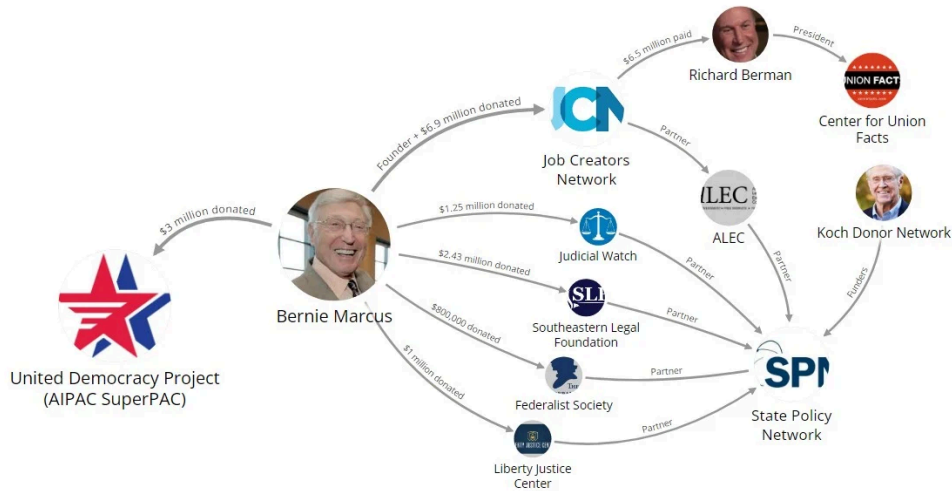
$6.5 million paid

Richard Berman

President

UNION FACTS

Center for Union Facts

Founder + $6.9 million donated

JCN

Job Creators Network

Partner

ALEC

ALEC

Koch Donor Network

$3 million donated

$1.25 million donated

Judicial Watch

Partner

Partner

Funders

$2.43 million donated

SLF

Southeastern Legal Foundation

Partner

Bernie Marcus

$800,000 donated

United Democracy Project (AIPAC SuperPAC)

Federalist Society

Partner

SPN

State Policy Network

$1 million donated

Partner

Liberty Justice Center